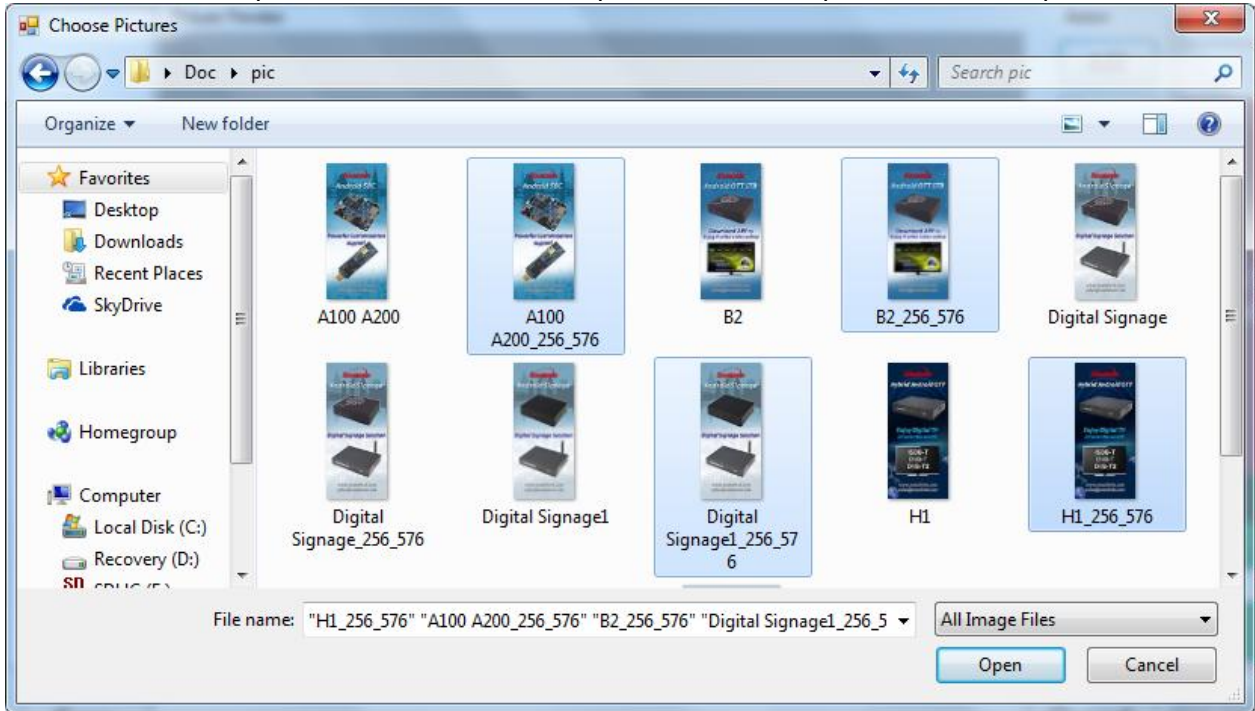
Choose Pictures

Doc ▸ pic

Search pic

Organize ▾ New folder

Favorites
Desktop
Downloads
Recent Places
SkyDrive

Libraries

Homegroup

Computer
Local Disk (C:)
Recovery (D:)
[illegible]

A100 A200
A100 A200_256_576
B2
B2_256_576
Digital Signage
Digital Signage_256_576
Digital Signage1
Digital Signage1_256_576
H1
H1_256_576

File name: "H1_256_576" "A100 A200_256_576" "B2_256_576" "Digital Signage1_256_5

All Image Files

Open
Cancel